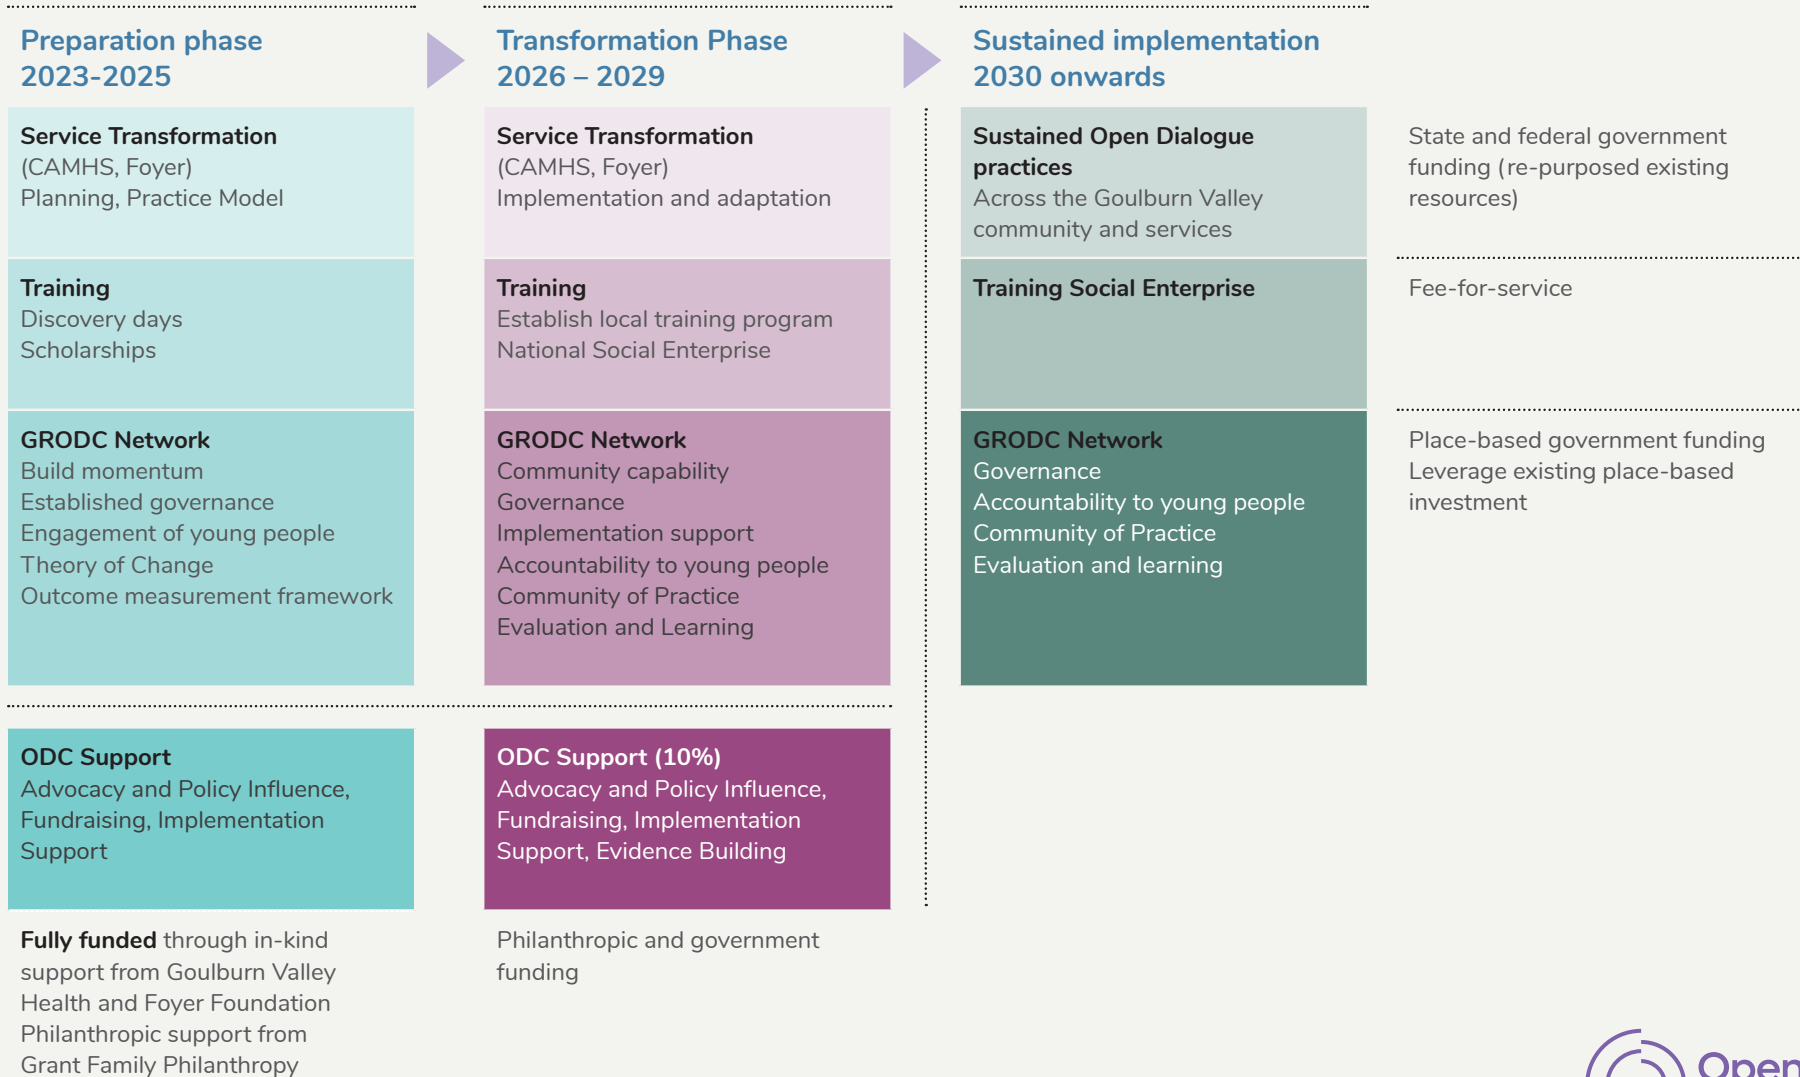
Preparation phase
2023-2025

Transformation Phase
2026 – 2029

Sustained implementation
2030 onwards

Service Transformation
(CAMHS, Foyer)
Planning, Practice Model

Training
Discovery days
Scholarships

GRODC Network
Build momentum
Established governance
Engagement of young people
Theory of Change
Outcome measurement framework

ODC Support
Advocacy and Policy Influence, Fundraising, Implementation Support

**Fully funded** through in-kind support from Goulburn Valley Health and Foyer Foundation
Philanthropic support from Grant Family Philanthropy

Service Transformation
(CAMHS, Foyer)
Implementation and adaptation

Training
Establish local training program
National Social Enterprise

GRODC Network
Community capability
Governance
Implementation support
Accountability to young people
Community of Practice
Evaluation and Learning

ODC Support (10%)
Advocacy and Policy Influence, Fundraising, Implementation Support, Evidence Building

Philanthropic and government funding

Sustained Open Dialogue practices
Across the Goulburn Valley community and services

Training Social Enterprise

GRODC Network
Governance
Accountability to young people
Community of Practice
Evaluation and learning

State and federal government funding (re-purposed existing resources)

Fee-for-service

Place-based government funding
Leverage existing place-based investment

Open